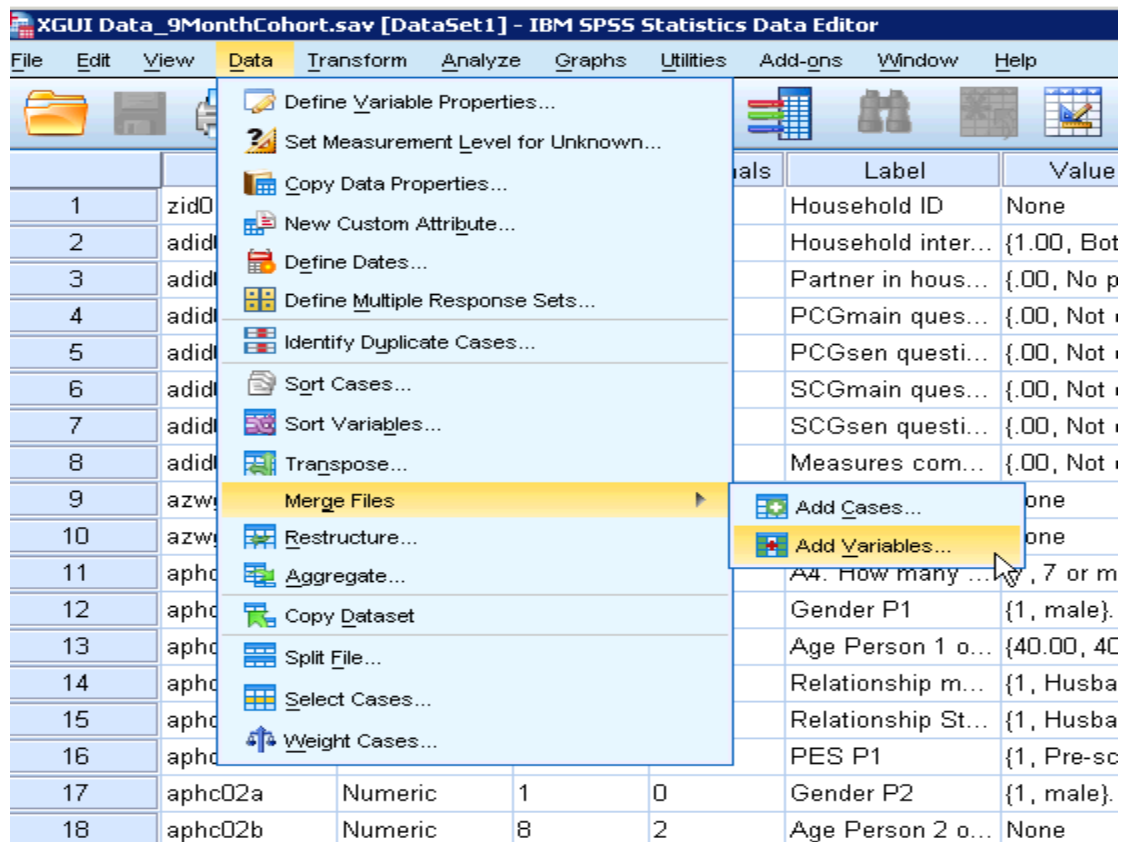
XGUI Data_9MonthCohort.sav [DataSet1] - IBM SPSS Statistics Data Editor

File Edit View Data Transform Analyze Graphs Utilities Add-ons Window Help

Define Variable Properties...
Set Measurement Level for Unknown...
Copy Data Properties...
New Custom Attribute...
Define Dates...
Define Multiple Response Sets...
Identify Duplicate Cases...
Sort Cases...
Sort Variables...
Transpose...
Merge Files
Restructure...
Aggregate...
Copy Dataset
Split File...
Select Cases...
Weight Cases...

Add Cases...
Add Variables...

| | | | | als | Label | Value |
|---|---|---|---|---|---|---|
| 1 | zid0 | | | | Household ID | None |
| 2 | adid | | | | Household inter... | {1.00, Bot |
| 3 | adid | | | | Partner in hous... | {.00, No p |
| 4 | adid | | | | PCGmain ques... | {.00, Not |
| 5 | adid | | | | PCGsen questi... | {.00, Not |
| 6 | adid | | | | SCGmain ques... | {.00, Not |
| 7 | adid | | | | SCGsen questi... | {.00, Not |
| 8 | adid | | | | Measures com... | {.00, Not |
| 9 | azw | | | | | one |
| 10 | azw | | | | | one |
| 11 | aphc | | | | A4. How many ... | , 7 or m |
| 12 | aphc | | | | Gender P1 | {1, male}. |
| 13 | aphc | | | | Age Person 1 o... | {40.00, 40 |
| 14 | aphc | | | | Relationship m... | {1, Husba |
| 15 | aphc | | | | Relationship St... | {1, Husba |
| 16 | aphc | | | | PES P1 | {1, Pre-sc |
| 17 | aphc02a | Numeric | 1 | 0 | Gender P2 | {1, male}. |
| 18 | aphc02b | Numeric | 8 | 2 | Age Person 2 o... | None |